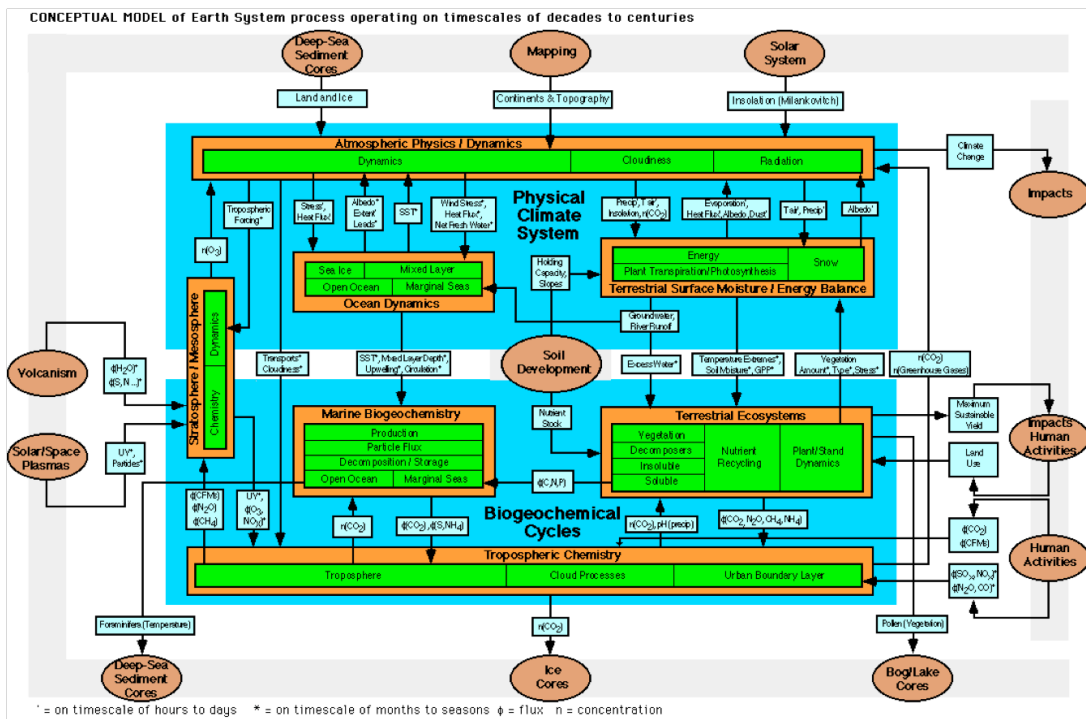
CONCEPTUAL MODEL of Earth System process operating on timescales of decades to centuries

Deep-Sea Sediment Cores

Mapping

Solar System

Land and Ice

Continents & Topography

Insolation (Milankovitch)

Atmospheric Physics / Dynamics

Dynamics

Cloudiness

Radiation

Climate Change

Impacts

Tropospheric Forcing*

Stress', Heat Flux'

Albedo* Extent' Leads'

SST'

Wind Stress', Heat Flux', Net Fresh Water*

Physical Climate System

Precip', T air', Insolation, n(CO$_2$)

Evaporation', Heat Flux', Albedo, Dust'

T air', Precip'

Albedo'

$n(O_3)$

Sea Ice

Mixed Layer

Open Ocean

Marginal Seas

Ocean Dynamics

Holding Capacity, Slopes

Energy

Plant Transpiration/Photosynthesis

Snow

Terrestrial Surface Moisture / Energy Balance

Stratosphere / Mesosphere

Dynamics

Chemistry

Volcanism

$\phi(H_2O)^*$ $\phi(S, N...)^*$

Groundwater, River Runoff

Transports* Cloudiness*

SST*, Mixed Layer Depth*, Upwelling*, Circulation*

Soil Development

Excess Water*

Temperature Extremes*, Soil Moisture*, GPP*

Vegetation Amount*, Type*, Stress*

n(CO$_2$) n(Greenhouse Gases)

Solar/Space Plasmas

UV*, Particles*

Marine Biogeochemistry

Production

Particle Flux

Decomposition / Storage

Open Ocean

Marginal Seas

Nutrient Stock

Terrestrial Ecosystems

Vegetation

Decomposers

Insoluble

Soluble

Nutrient Recycling

Plant/Stand Dynamics

Maximum Sustainable Yield

Impacts Human Activities

Land Use

$\phi(C,N,P)$

$\phi(CFMs)$ $\phi(N_2O)$ $\phi(CH_4)$

UV*, $n(O_3)$, $NO_x(I)^*$

$n(CO_2)$

$\phi(CO_2)$, $\phi(S,NH_4)$

Biogeochemical Cycles

n(CO$_2$), pH (precip)

$\phi(CO_2, N_2O, CH_4, NH_4)$

$\phi(CO_2)$ $\phi(CFMs)$

Human Activities

Tropospheric Chemistry

Troposphere

Cloud Processes

Urban Boundary Layer

$\phi(SO_x, NO_x)^*$ $\phi(N_2O, CO)^*$

Foraminifers (Temperature)

$n(CO_2)$

Pollen (Vegetation)

Deep-Sea Sediment Cores

Ice Cores

Bog/Lake Cores

' = on timescale of hours to days * = on timescale of months to seasons $\phi$ = flux n = concentration